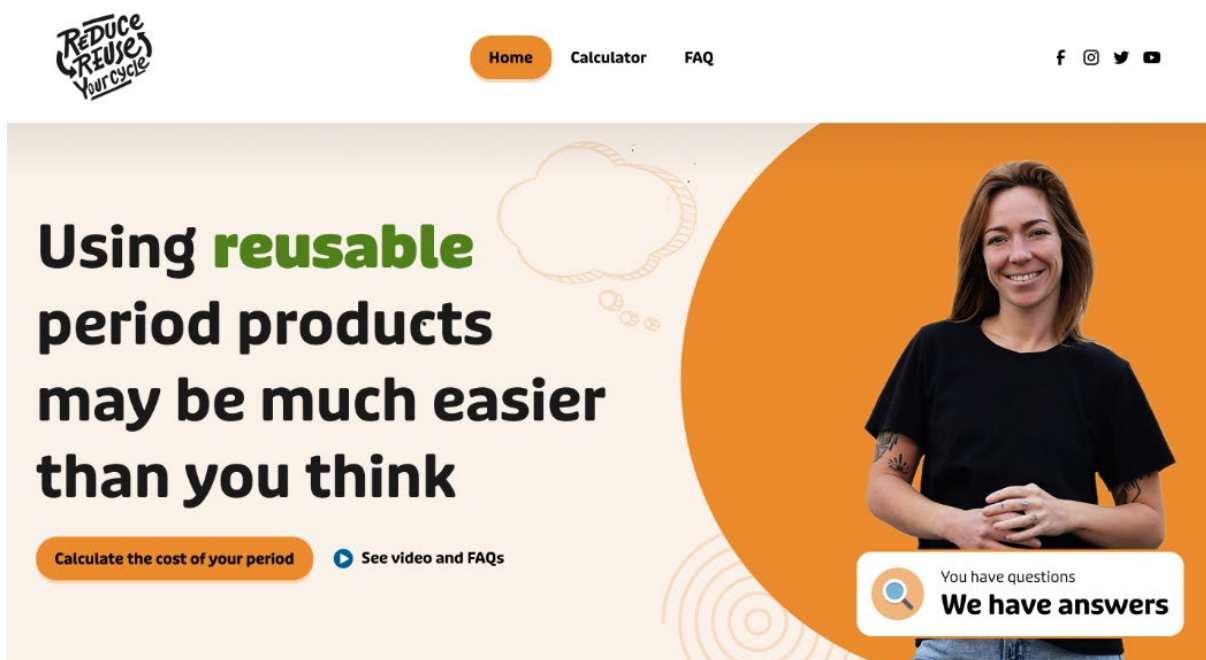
REDUCE REUSE YOUR CYCLE

Home Calculator FAQ

Using reusable period products may be much easier than you think

Calculate the cost of your period

See video and FAQs

You have questions
We have answers